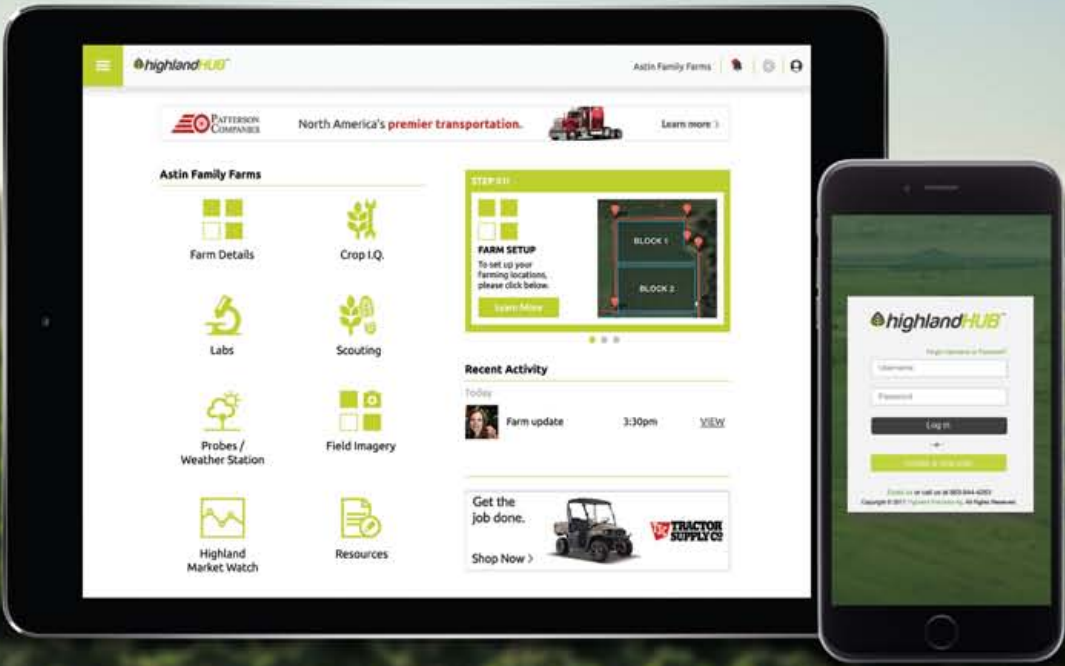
highlandHUB

Astin Family Farms

PATTERSON COMPANIES

North America's premier transportation.

Learn more >

Astin Family Farms

Farm Details

Crop I.Q.

Labs

Scouting

Probes / Weather Station

Field Imagery

Highland Market Watch

Resources

STEP 1/3

FARM SETUP

To set up your farming locations, please click below.

Learn More

BLOCK 1

BLOCK 2

Recent Activity

Today

Farm update

3:30pm

VIEW

Get the job done.

Shop Now >

TRACTOR SUPPLY CO

highlandHUB

Forgot Username or Password?

Username

Password

Log in

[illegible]

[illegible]

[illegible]